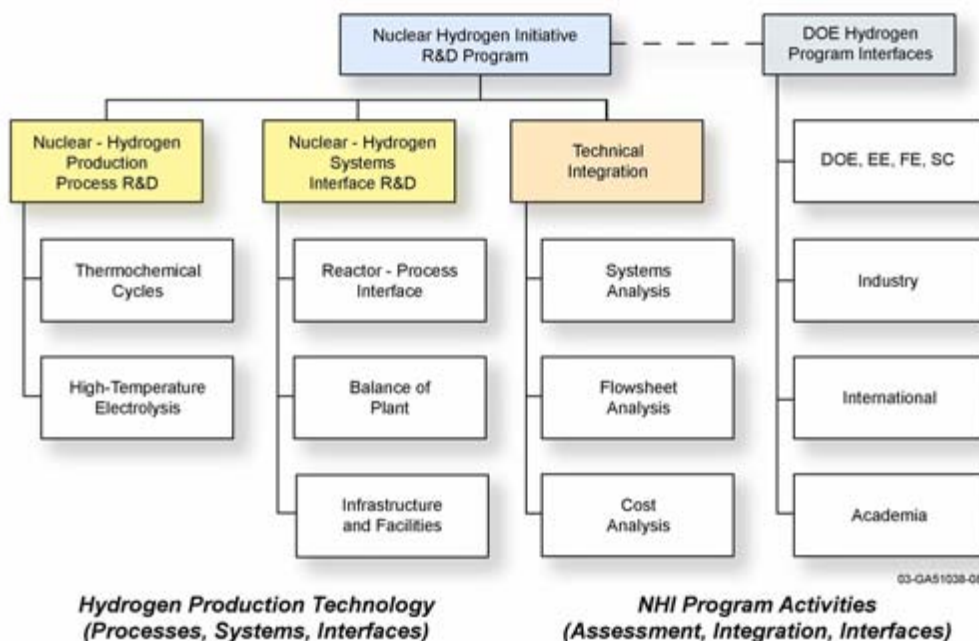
Nuclear Hydrogen Initiative R&D Program

DOE Hydrogen Program Interfaces

Nuclear - Hydrogen Production Process R&D

Nuclear - Hydrogen Systems Interface R&D

Technical Integration

DOE, EE, FE, SC

Thermochemical Cycles

High-Temperature Electrolysis

Reactor - Process Interface

Balance of Plant

Infrastructure and Facilities

Systems Analysis

Flowsheet Analysis

Cost Analysis

Industry

International

Academia

03-GA51038-0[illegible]

Hydrogen Production Technology (Processes, Systems, Interfaces)

NHI Program Activities (Assessment, Integration, Interfaces)